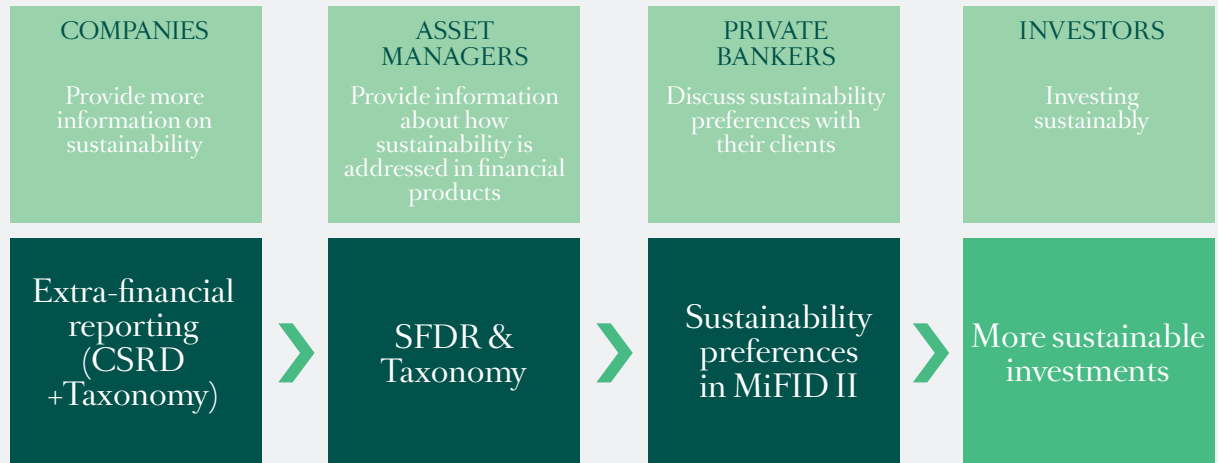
COMPANIES

Provide more information on sustainability

ASSET MANAGERS

Provide information about how sustainability is addressed in financial products

PRIVATE BANKERS

Discuss sustainability preferences with their clients

INVESTORS

Investing sustainably

Extra-financial reporting (CSRD +Taxonomy)

SFDR & Taxonomy

Sustainability preferences in MiFID II

More sustainable investments